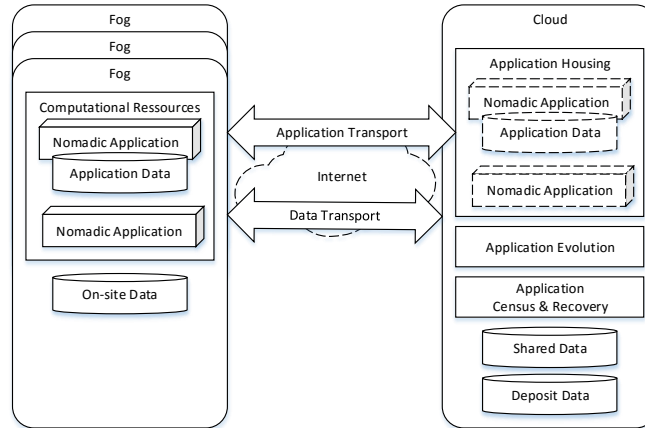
Fog

Fog

Fog

Computational Ressources

Nomadic Application

Application Data

Nomadic Application

On-site Data

Application Transport

Internet

Data Transport

Cloud

Application Housing

Nomadic Application

Application Data

Nomadic Application

Application Evolution

Application Census & Recovery

Shared Data

Deposit Data